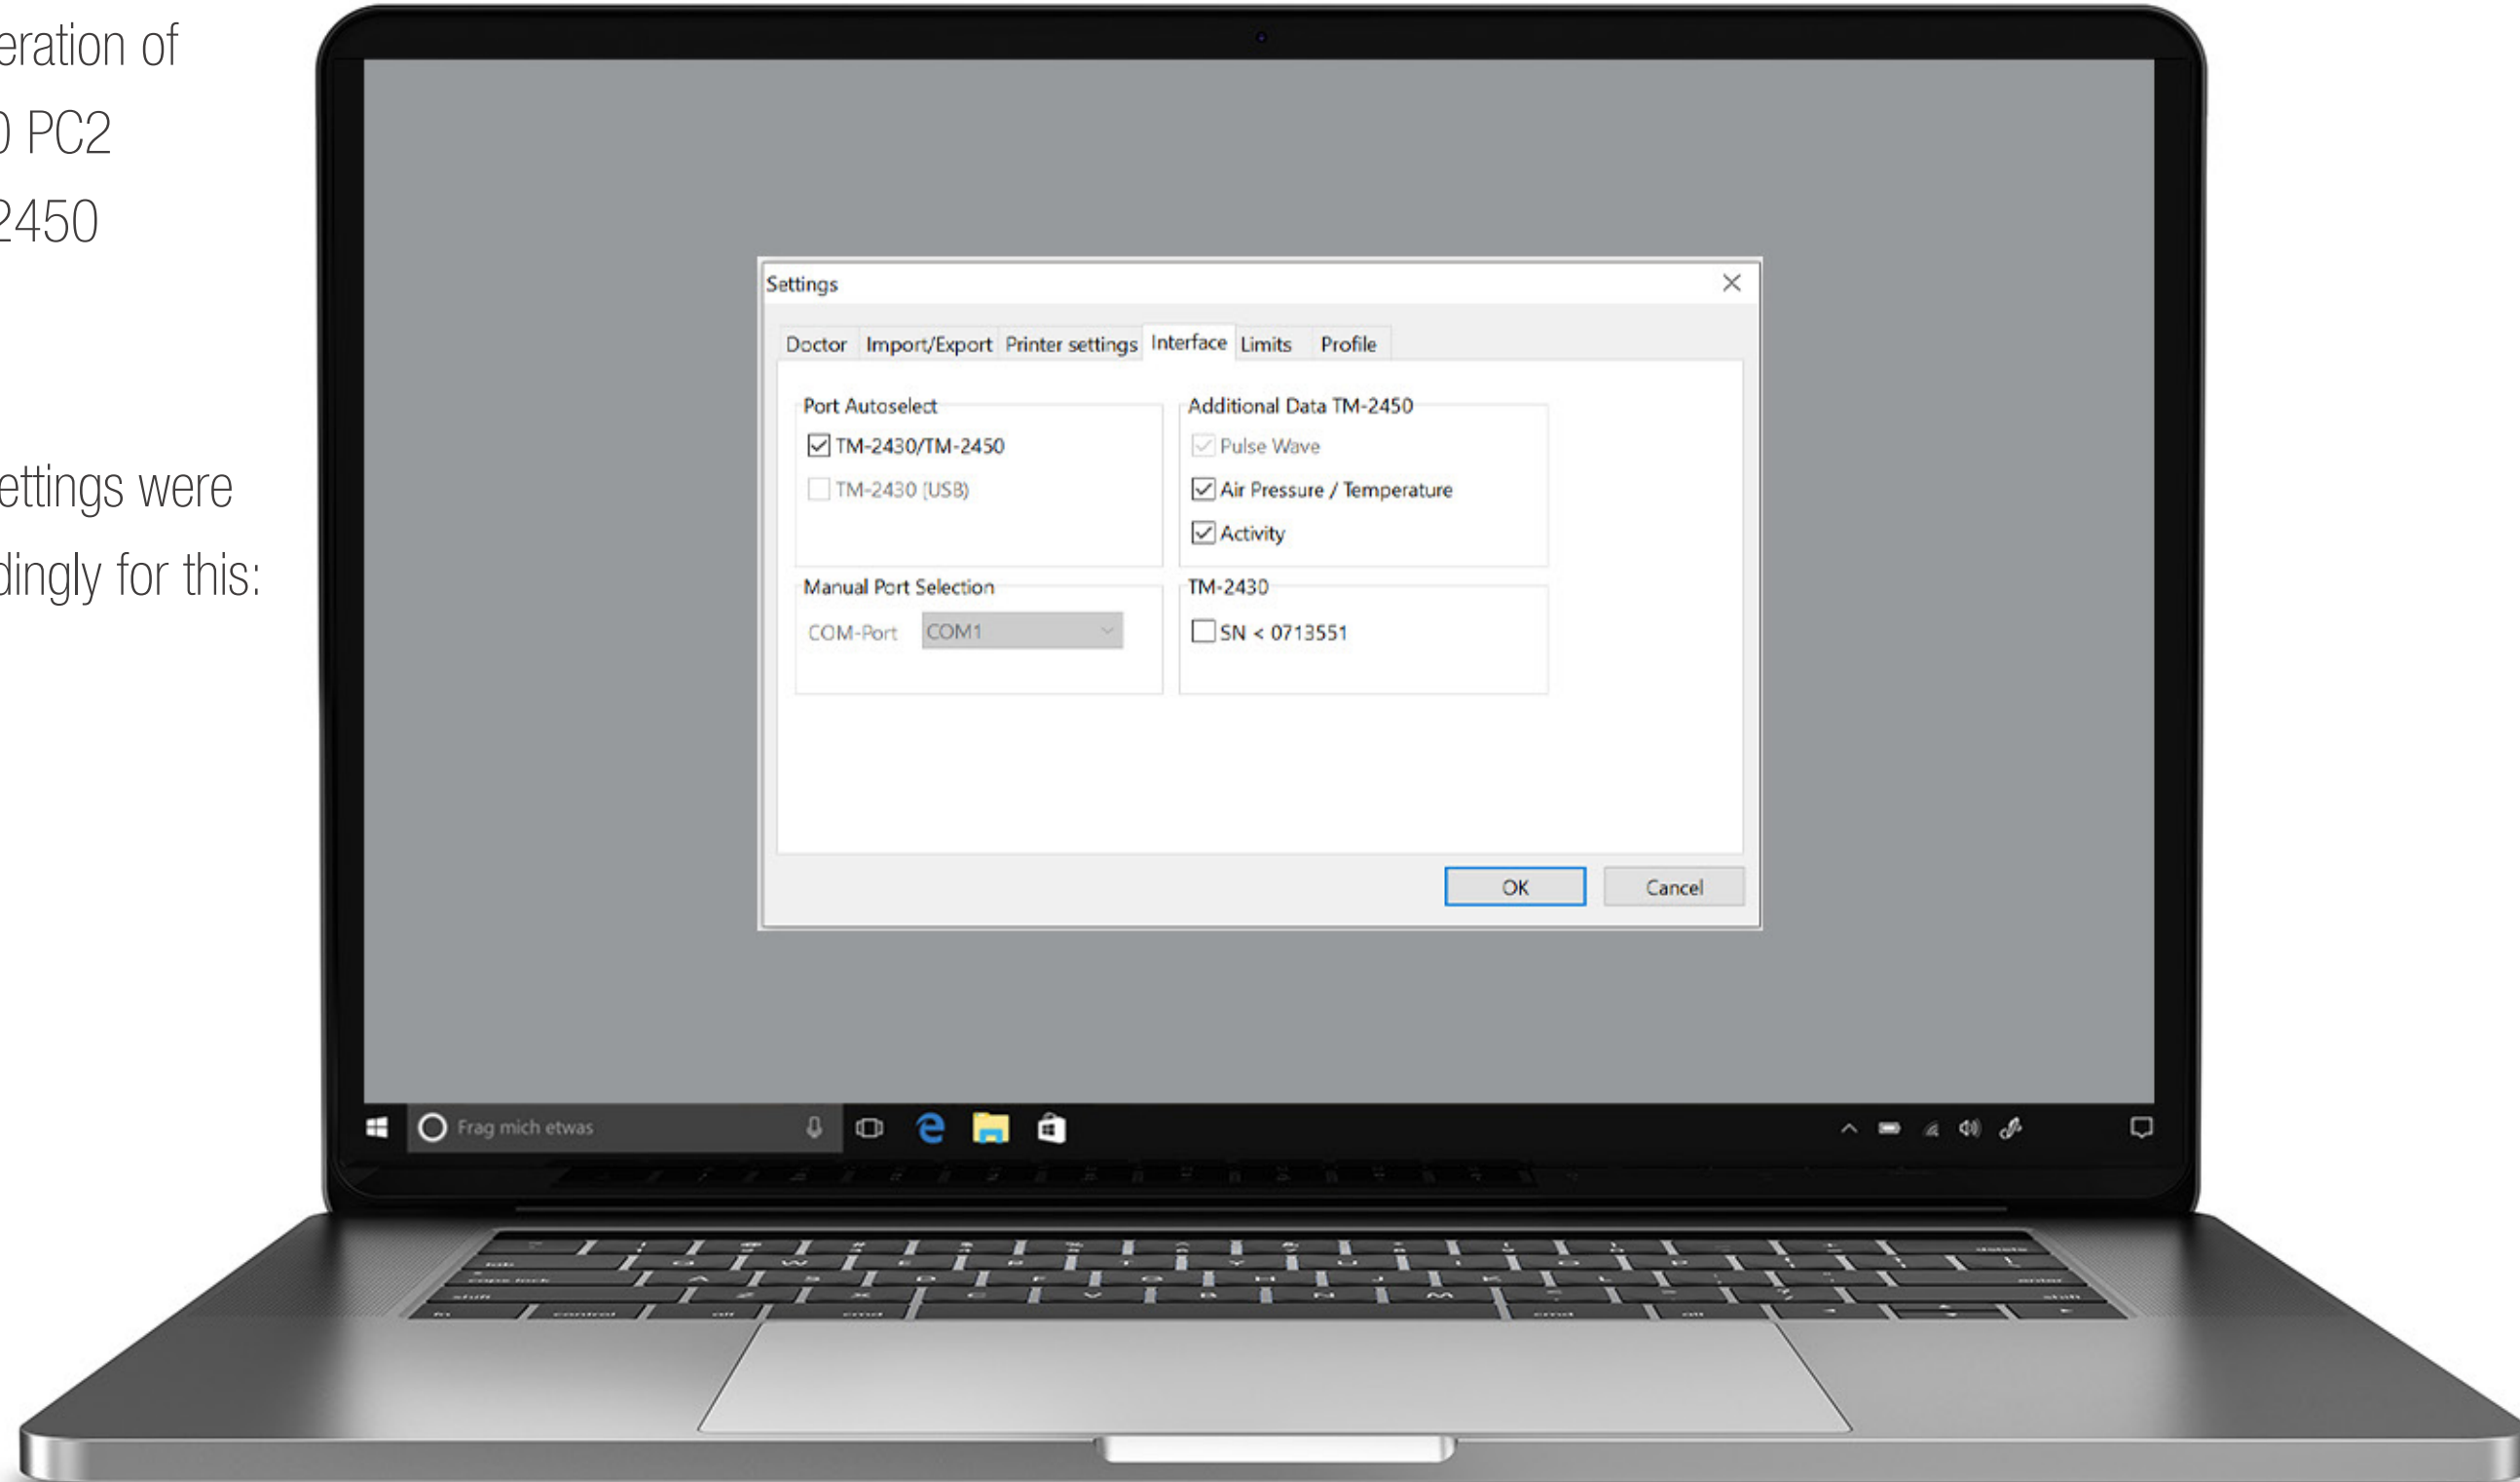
eration of
) PC2
2450

ettings were
dingly for this:

Settings

Doctor | Import/Export | Printer settings | Interface | Limits | Profile

Port Autoselect
☑ TM-2430/TM-2450
☐ TM-2430 (USB)

Additional Data TM-2450
☑ Pulse Wave
☑ Air Pressure / Temperature
☑ Activity

Manual Port Selection
COM-Port COM1

TM-2430
☐ SN < 0713551

OK Cancel

Frag mich etwas